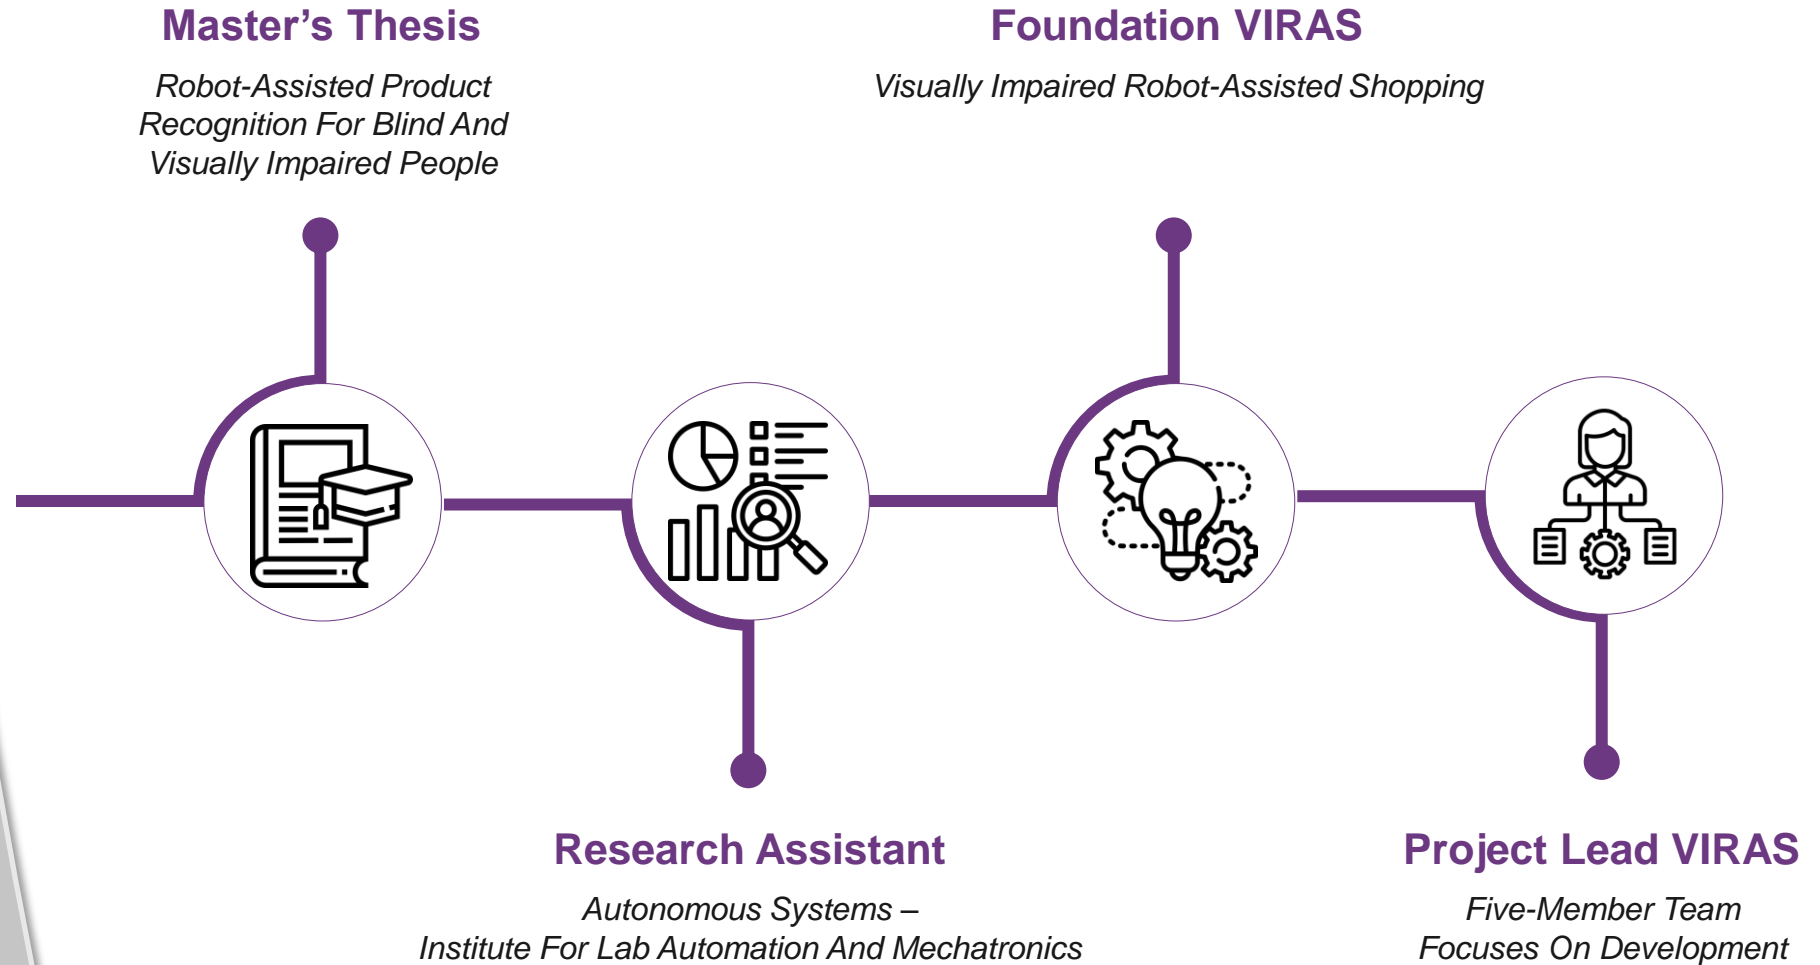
Master’s Thesis

Robot-Assisted Product Recognition For Blind And Visually Impaired People

Foundation VIRAS

Visually Impaired Robot-Assisted Shopping

Research Assistant

Autonomous Systems – Institute For Lab Automation And Mechatronics

Project Lead VIRAS

Five-Member Team Focuses On Development